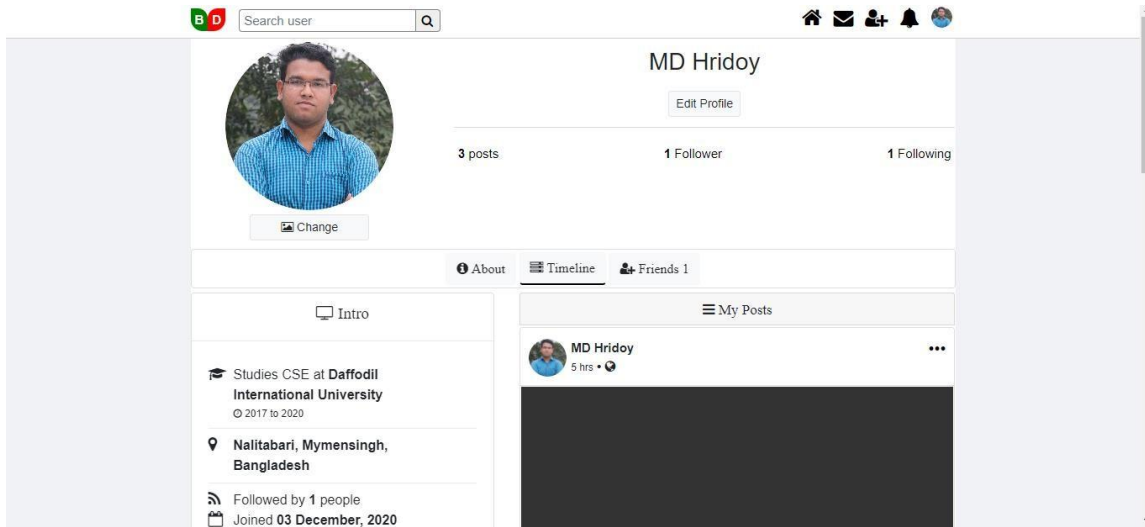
B D

Search user

MD Hridoy

Edit Profile

3 posts

1 Follower

1 Following

Change

About

Timeline

Friends 1

Intro

My Posts

MD Hridoy

5 hrs •

•••

Studies CSE at **Daffodil International University**

2017 to 2020

**Nalitabari, Mymensingh, Bangladesh**

Followed by **1** people

Joined **03 December, 2020**